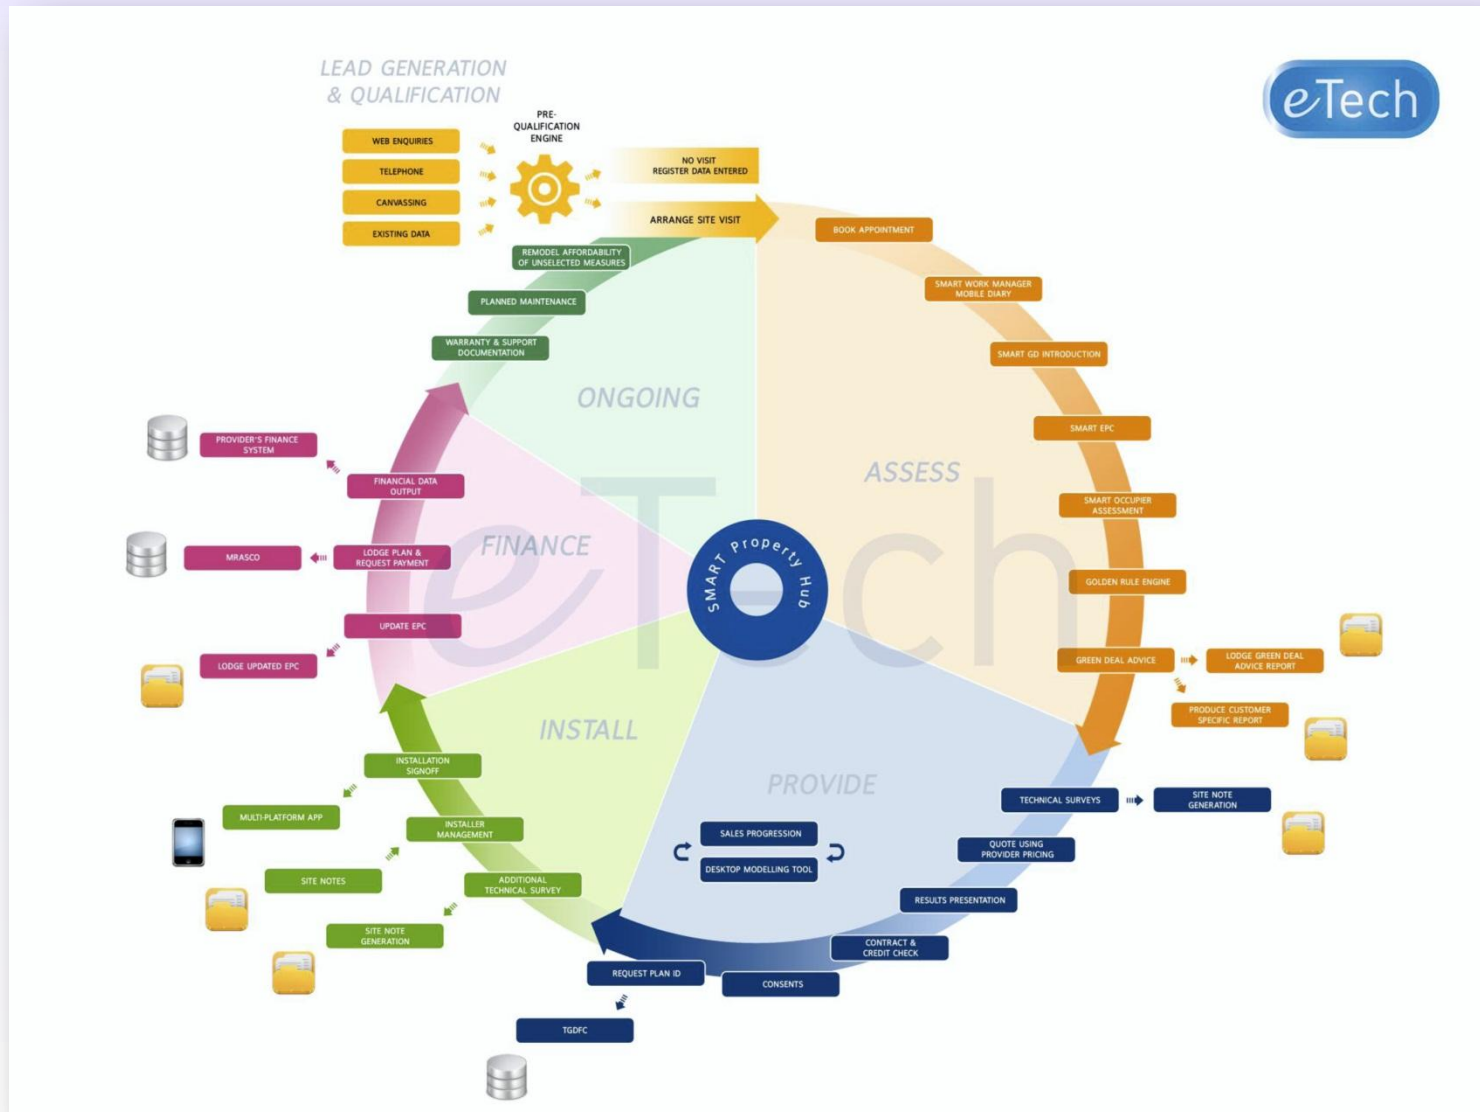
LEAD GENERATION & QUALIFICATION

eTech

WEB ENQUIRIES
TELEPHONE
CANVASSING
EXISTING DATA

PRE-QUALIFICATION ENGINE

NO VISIT REGISTER DATA ENTERED

ARRANGE SITE VISIT

BOOK APPOINTMENT
SMART WORK MANAGER MOBILE DIARY
SMART GD INTRODUCTION
SMART EPC
SMART OCCUPIER ASSESSMENT
GOLDEN RULE ENGINE
GREEN DEAL ADVICE
LODGE GREEN DEAL ADVICE REPORT
PRODUCE CUSTOMER SPECIFIC REPORT

ASSESS

TECHNICAL SURVEYS
SITE NOTE GENERATION
QUOTE USING PROVIDER PRICING
RESULTS PRESENTATION
CONTRACT & CREDIT CHECK
CONSENTS
REQUEST PLAN ID
TGDFC

PROVIDE

SALES PROGRESSION
DESKTOP MODELLING TOOL

INSTALL

ADDITIONAL TECHNICAL SURVEY
SITE NOTE GENERATION
INSTALLER MANAGEMENT
SITE NOTES
INSTALLATION SIGNOFF
MULTI-PLATFORM APP

FINANCE

UPDATE EPC
LODGE UPDATED EPC
LODGE PLAN & REQUEST PAYMENT
MRASCO
FINANCIAL DATA OUTPUT
PROVIDER'S FINANCE SYSTEM

ONGOING

WARRANTY & SUPPORT DOCUMENTATION
PLANNED MAINTENANCE
REMODEL AFFORDABILITY OF UNSELECTED MEASURES

SMART Property Hub